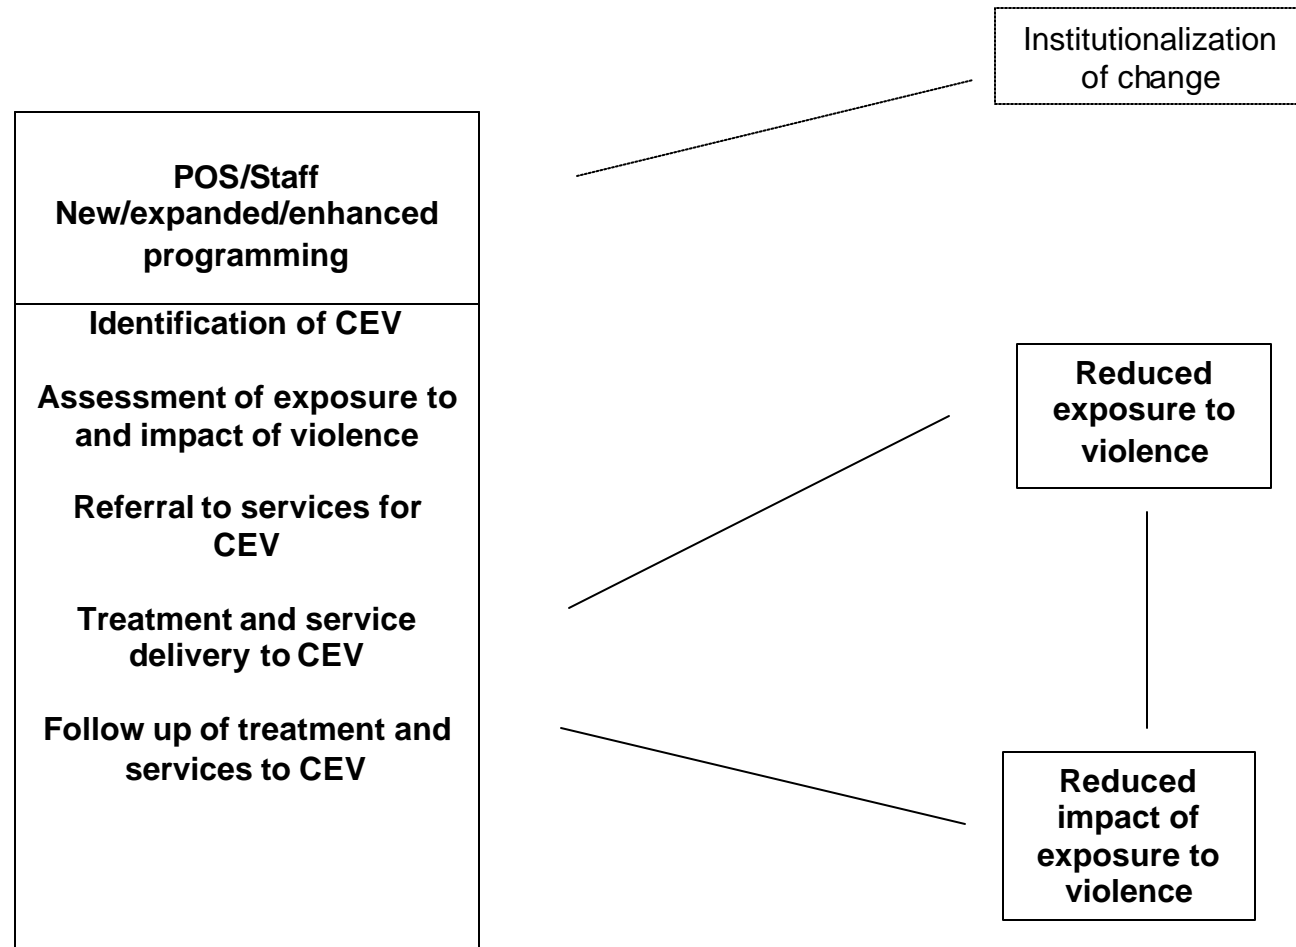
Institutionalization of change

POS/Staff
New/expanded/enhanced programming

Identification of CEV

Assessment of exposure to and impact of violence

Referral to services for CEV

Treatment and service delivery to CEV

Follow up of treatment and services to CEV

Reduced exposure to violence

Reduced impact of exposure to violence